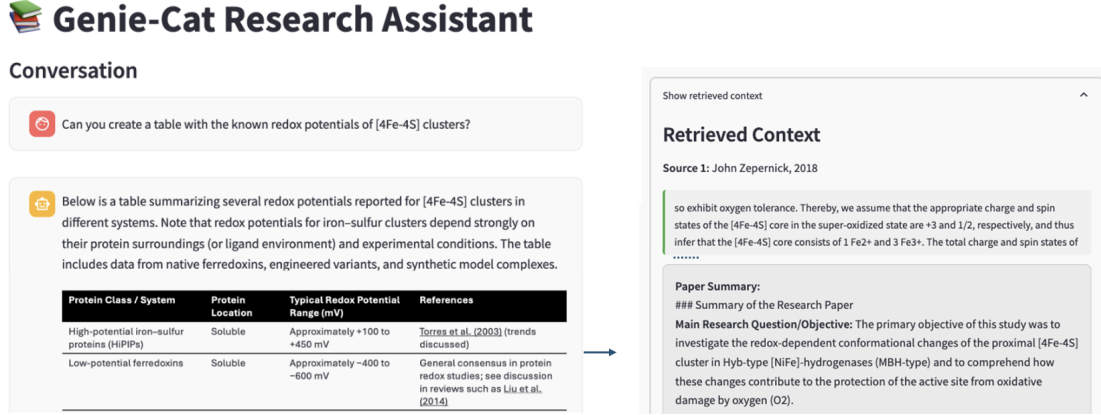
📚 Genie-Cat Research Assistant

Conversation

Can you create a table with the known redox potentials of [4Fe-4S] clusters?

Below is a table summarizing several redox potentials reported for [4Fe-4S] clusters in different systems. Note that redox potentials for iron–sulfur clusters depend strongly on their protein surroundings (or ligand environment) and experimental conditions. The table includes data from native ferredoxins, engineered variants, and synthetic model complexes.

| Protein Class / System | Protein Location | Typical Redox Potential Range (mV) | References |
|---|---|---|---|
| High-potential iron–sulfur proteins (HiPIPs) | Soluble | Approximately +100 to +450 mV | Torres et al. (2003) (trends discussed) |
| Low-potential ferredoxins | Soluble | Approximately −400 to −600 mV | General consensus in protein redox studies; see discussion in reviews such as Liu et al. (2014) |

Show retrieved context

Retrieved Context

Source 1: John Zepernick, 2018

so exhibit oxygen tolerance. Thereby, we assume that the appropriate charge and spin states of the [4Fe-4S] core in the super-oxidized state are +3 and 1/2, respectively, and thus infer that the [4Fe-4S] core consists of 1 Fe2+ and 3 Fe3+. The total charge and spin states of

Paper Summary:
### Summary of the Research Paper
Main Research Question/Objective: The primary objective of this study was to investigate the redox-dependent conformational changes of the proximal [4Fe-4S] cluster in Hyb-type [NiFe]-hydrogenases (MBH-type) and to comprehend how these changes contribute to the protection of the active site from oxidative damage by oxygen (O2).